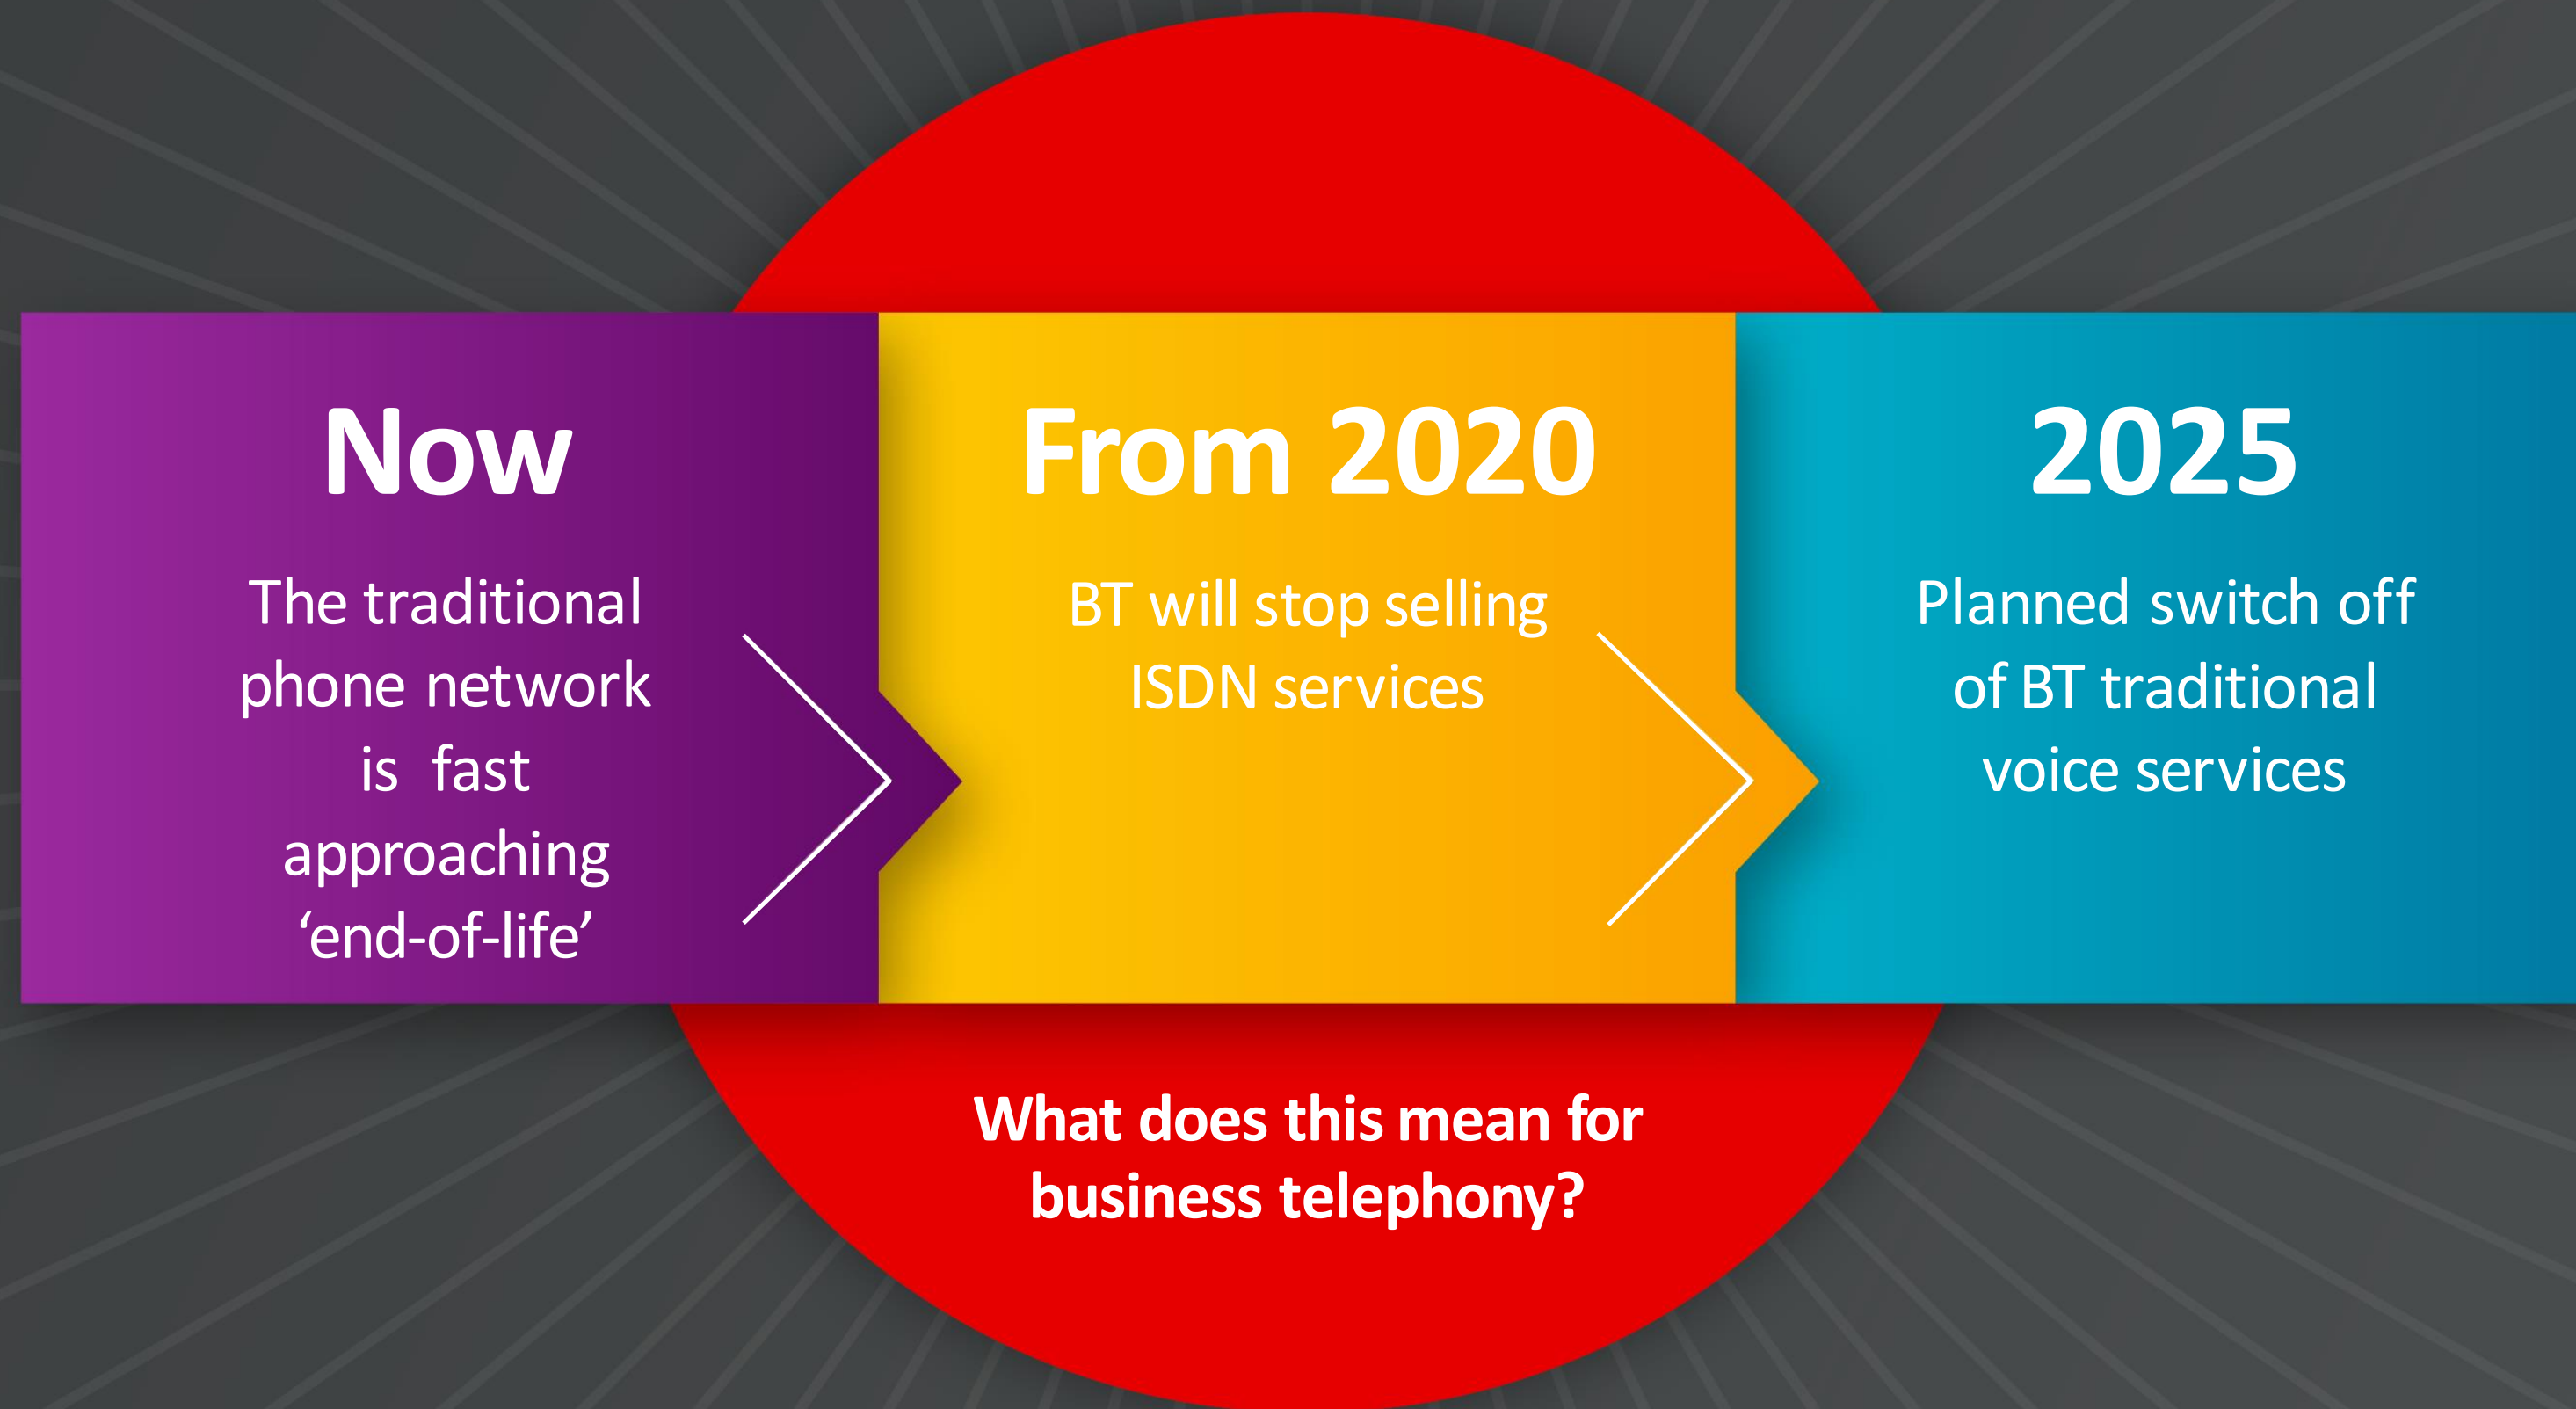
Now

The traditional phone network is  fast approaching ‘end-of-life’

From 2020

BT will stop selling ISDN services

2025

Planned switch off of BT traditional voice services

What does this mean for business telephony?